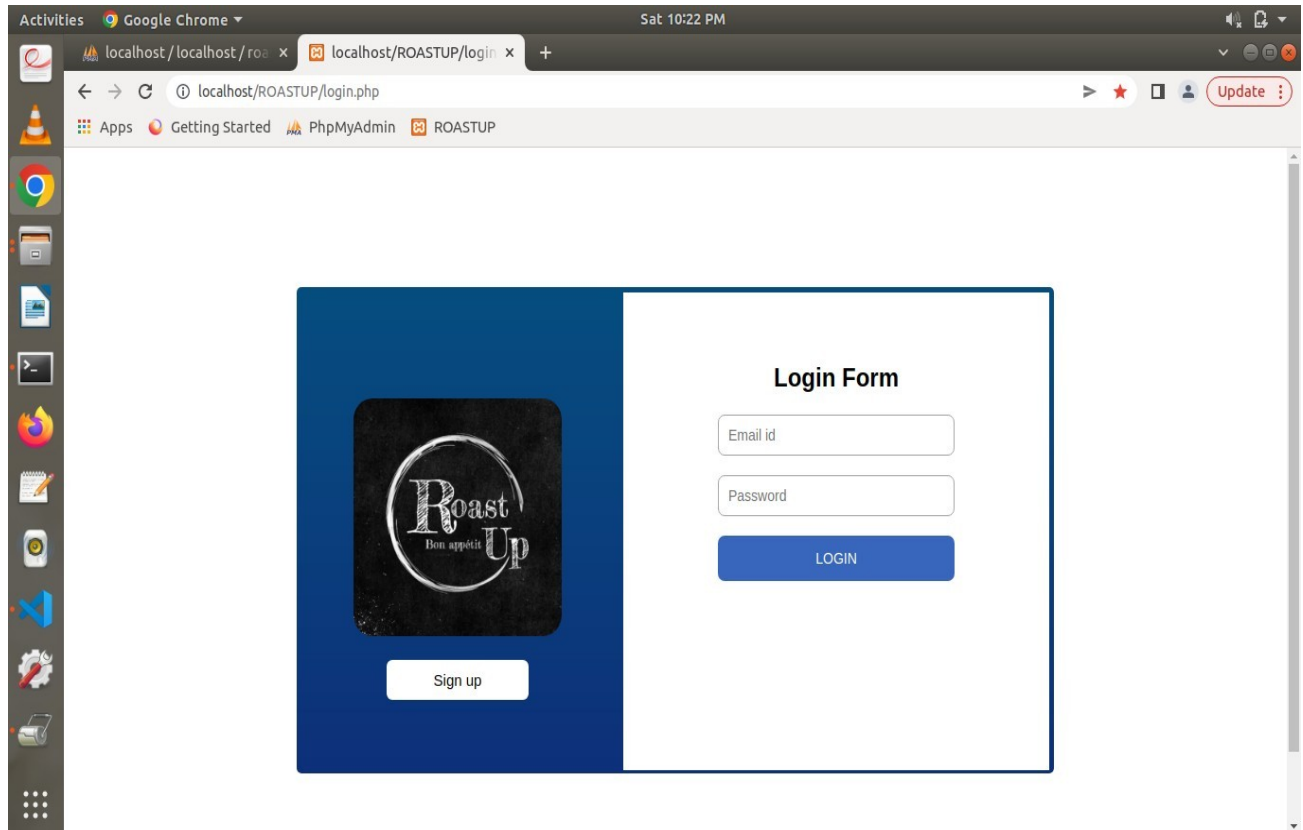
Activities Google Chrome ▾ Sat 10:22 PM

localhost / localhost / roa × localhost/ROASTUP/login × +

localhost/ROASTUP/login.php

Update

Apps Getting Started PhpMyAdmin ROASTUP

Roast Up
Bon appétit

Sign up

Login Form

Email id

Password

LOGIN